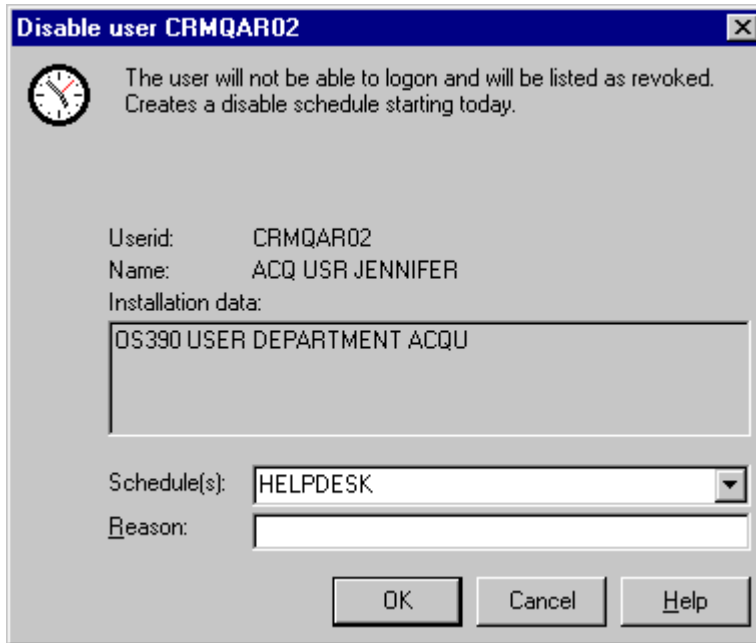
Disable user CRMQAR02

The user will not be able to logon and will be listed as revoked. Creates a disable schedule starting today.

Userid: CRMQAR02
Name: ACQ USR JENNIFER
Installation data:

OS390 USER DEPARTMENT ACQU

Schedule(s): HELPDESK
Reason:

OK
Cancel
Help